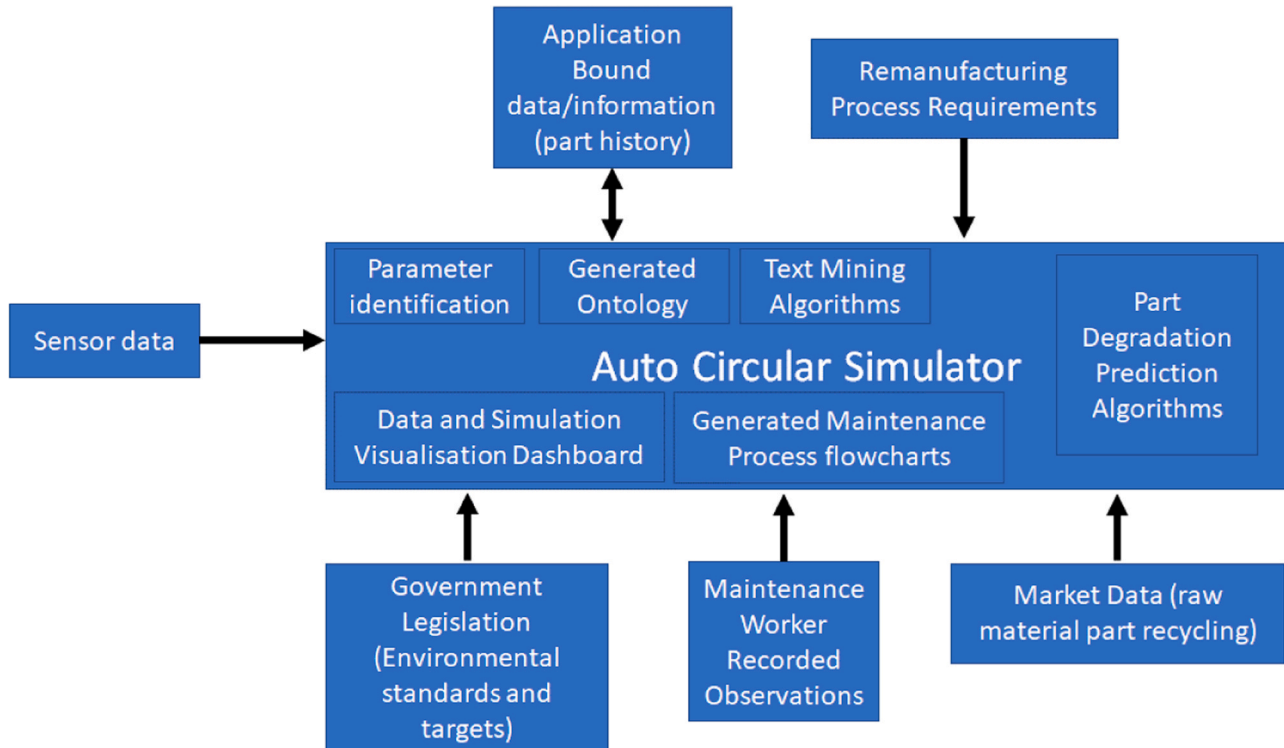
Application Bound data/information (part history)

Remanufacturing Process Requirements

Parameter identification

Generated Ontology

Text Mining Algorithms

Part Degradation Prediction Algorithms

Sensor data

Auto Circular Simulator

Data and Simulation Visualisation Dashboard

Generated Maintenance Process flowcharts

Government Legislation (Environmental standards and targets)

Maintenance Worker Recorded Observations

Market Data (raw material part recycling)